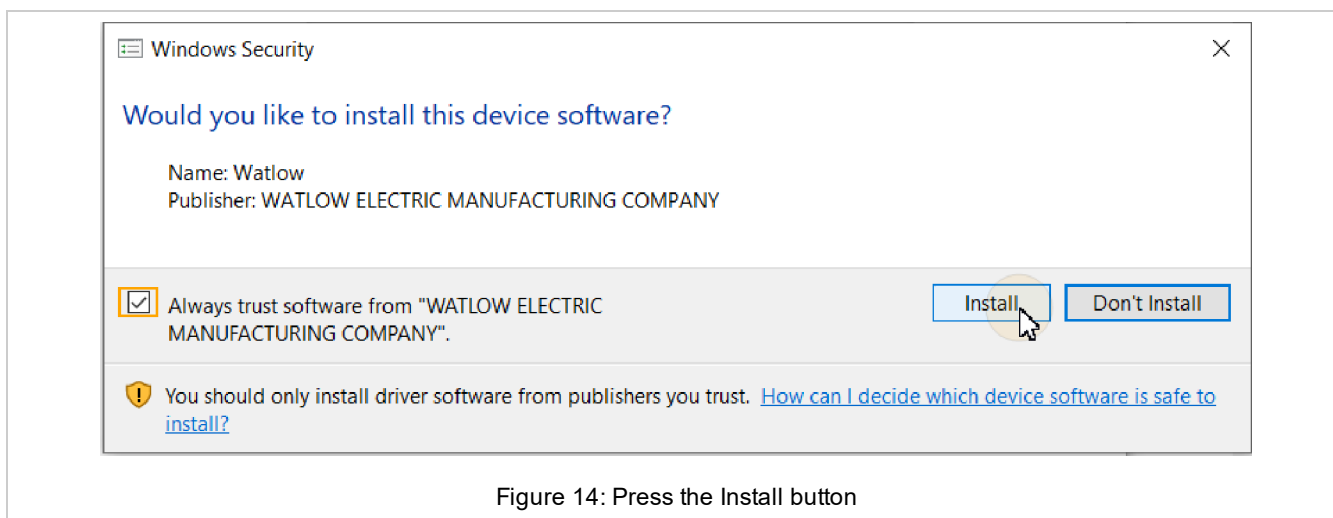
Windows Security

Would you like to install this device software?

Name: Watlow
Publisher: WATLOW ELECTRIC MANUFACTURING COMPANY

Always trust software from "WATLOW ELECTRIC MANUFACTURING COMPANY".

Install

Don't Install

You should only install driver software from publishers you trust. How can I decide which device software is safe to install?

Figure 14: Press the Install button